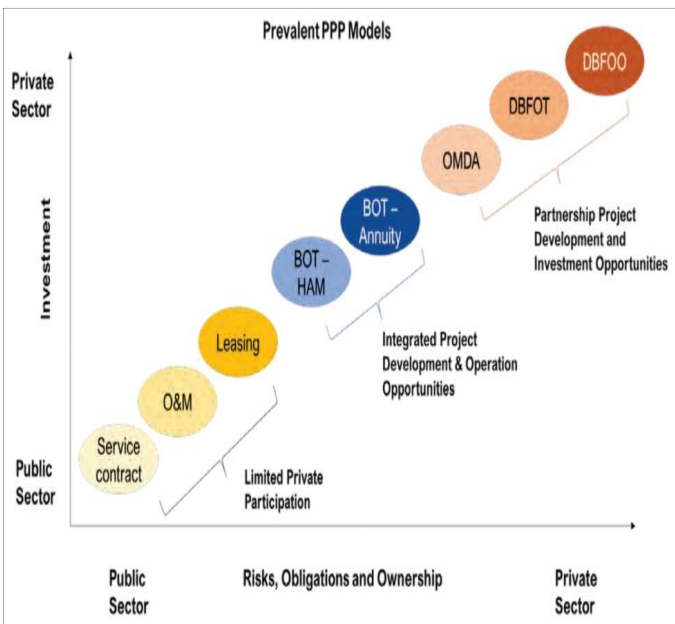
Prevalent PPP Models

Private Sector

Investment

Public Sector

DBFOO

DBFOT

OMDA

BOT – Annuity

BOT – HAM

Leasing

O&M

Service contract

Partnership Project Development and Investment Opportunities

Integrated Project Development & Operation Opportunities

Limited Private Participation

Public Sector

Risks, Obligations and Ownership

Private Sector